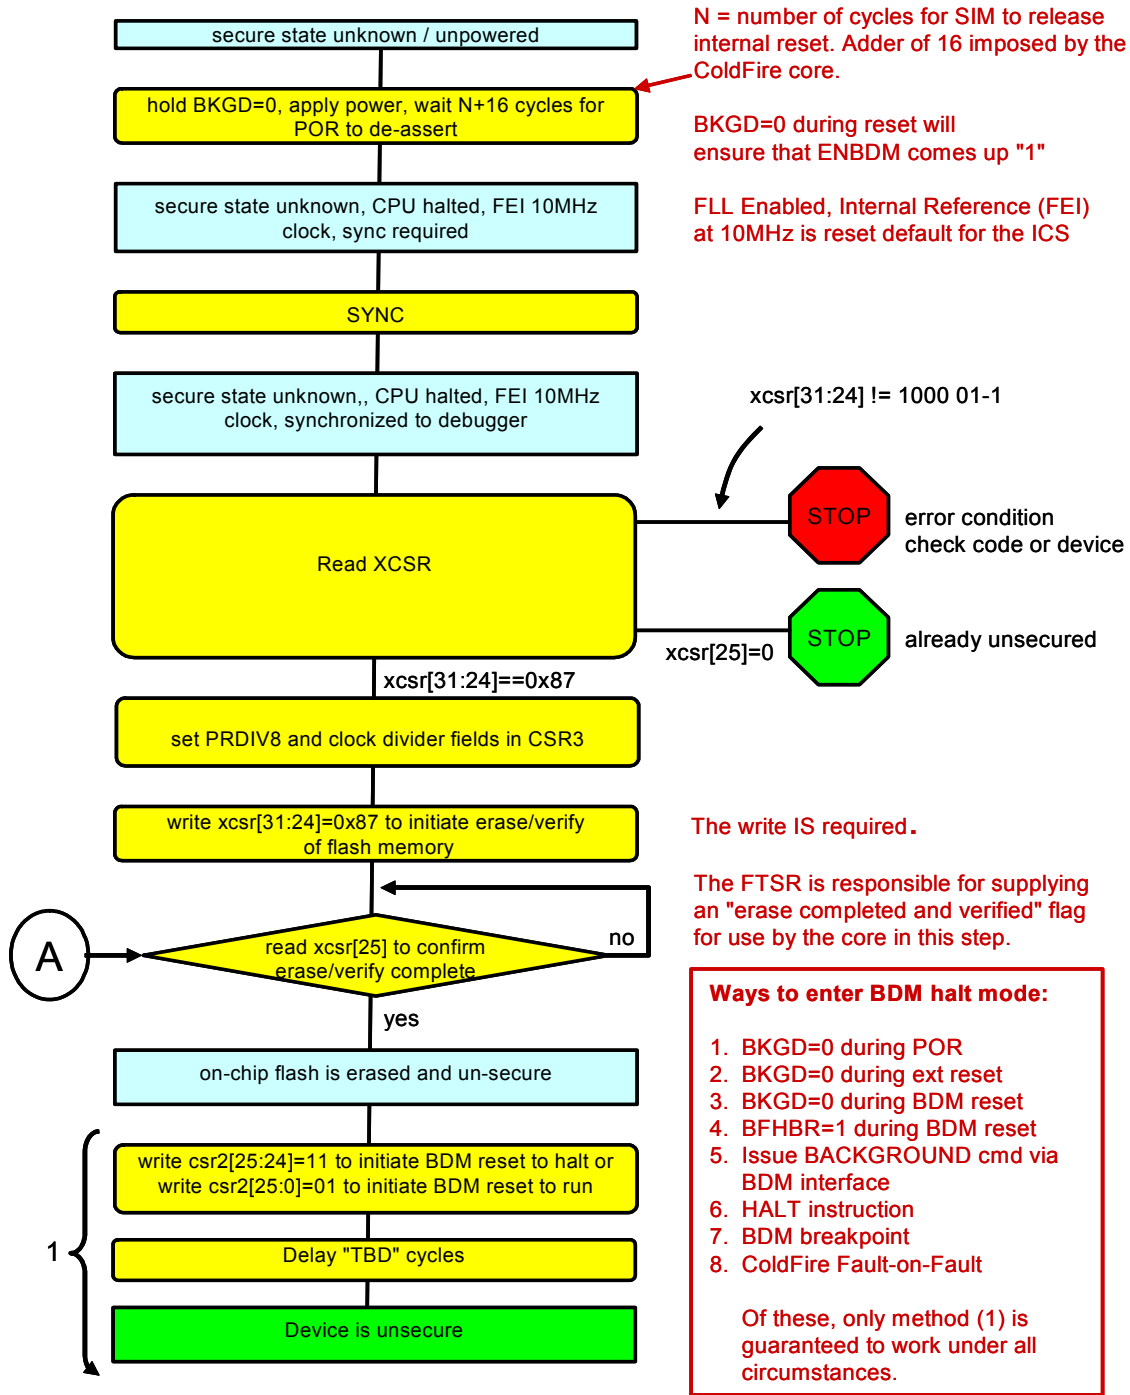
secure state unknown / unpowered

N = number of cycles for SIM to release internal reset. Adder of 16 imposed by the ColdFire core.

hold BKGD=0, apply power, wait N+16 cycles for POR to de-assert

BKGD=0 during reset will ensure that ENBDM comes up "1"

secure state unknown, CPU halted, FEI 10MHz clock, sync required

FLL Enabled, Internal Reference (FEI) at 10MHz is reset default for the ICS

SYNC

secure state unknown,, CPU halted, FEI 10MHz clock, synchronized to debugger

xcsr[31:24] != 1000 01-1

Read XCSR

STOP

error condition check code or device

STOP

already unsecured

xcsr[25]=0

xcsr[31:24]==0x87

set PRDIV8 and clock divider fields in CSR3

write xcsr[31:24]=0x87 to initiate erase/verify of flash memory

The write IS required.

The FTSR is responsible for supplying an "erase completed and verified" flag for use by the core in this step.

A

read xcsr[25] to confirm erase/verify complete

no

yes

on-chip flash is erased and un-secure

Ways to enter BDM halt mode:

1. BKGD=0 during POR
2. BKGD=0 during ext reset
3. BKGD=0 during BDM reset
4. BFHBR=1 during BDM reset
5. Issue BACKGROUND cmd via BDM interface
6. HALT instruction
7. BDM breakpoint
8. ColdFire Fault-on-Fault

Of these, only method (1) is guaranteed to work under all circumstances.

write csr2[25:24]=11 to initiate BDM reset to halt or write csr2[25:0]=01 to initiate BDM reset to run

1

Delay "TBD" cycles

Device is unsecure